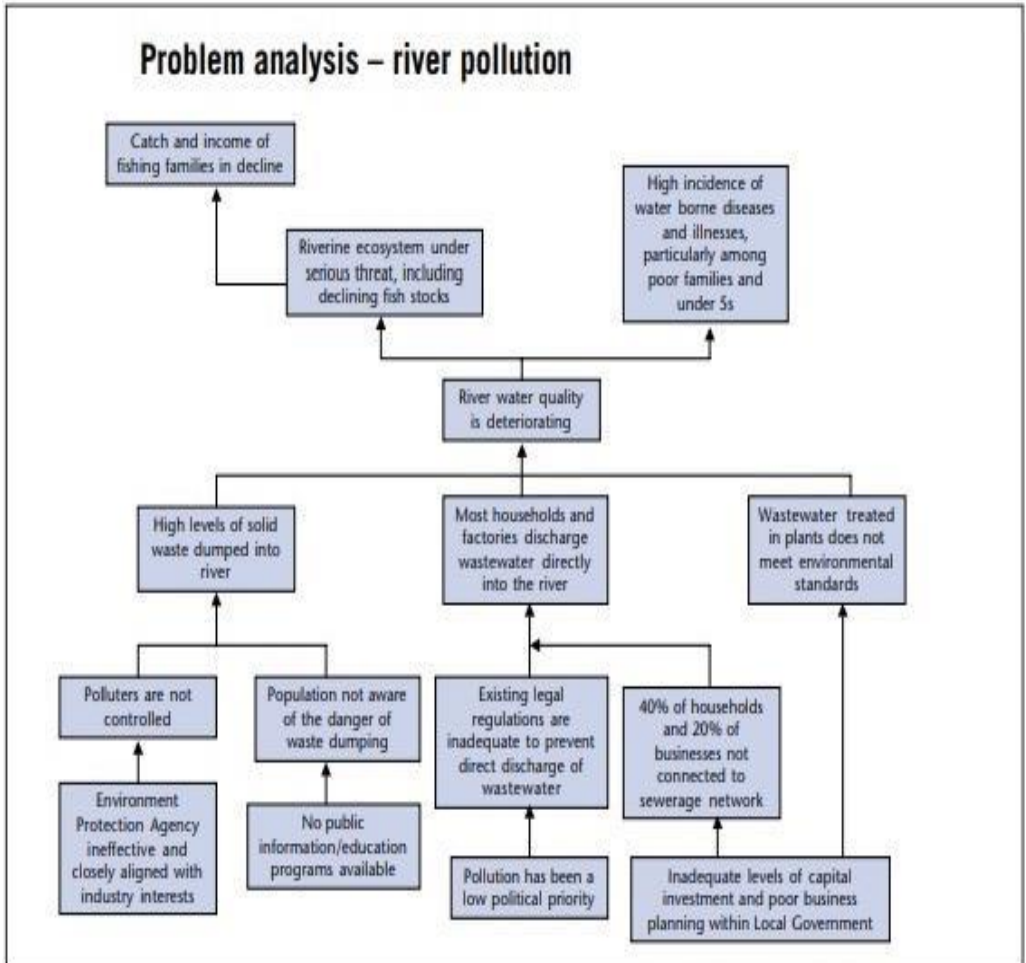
Problem analysis – river pollution

Catch and income of fishing families in decline

Riverine ecosystem under serious threat, including declining fish stocks

High incidence of water borne diseases and illnesses, particularly among poor families and under 5s

River water quality is deteriorating

High levels of solid waste dumped into river

Most households and factories discharge wastewater directly into the river

Wastewater treated in plants does not meet environmental standards

Polluters are not controlled

Population not aware of the danger of waste dumping

Existing legal regulations are inadequate to prevent direct discharge of wastewater

40% of households and 20% of businesses not connected to sewerage network

Environment Protection Agency ineffective and closely aligned with industry interests

No public information/education programs available

Pollution has been a low political priority

Inadequate levels of capital investment and poor business planning within Local Government